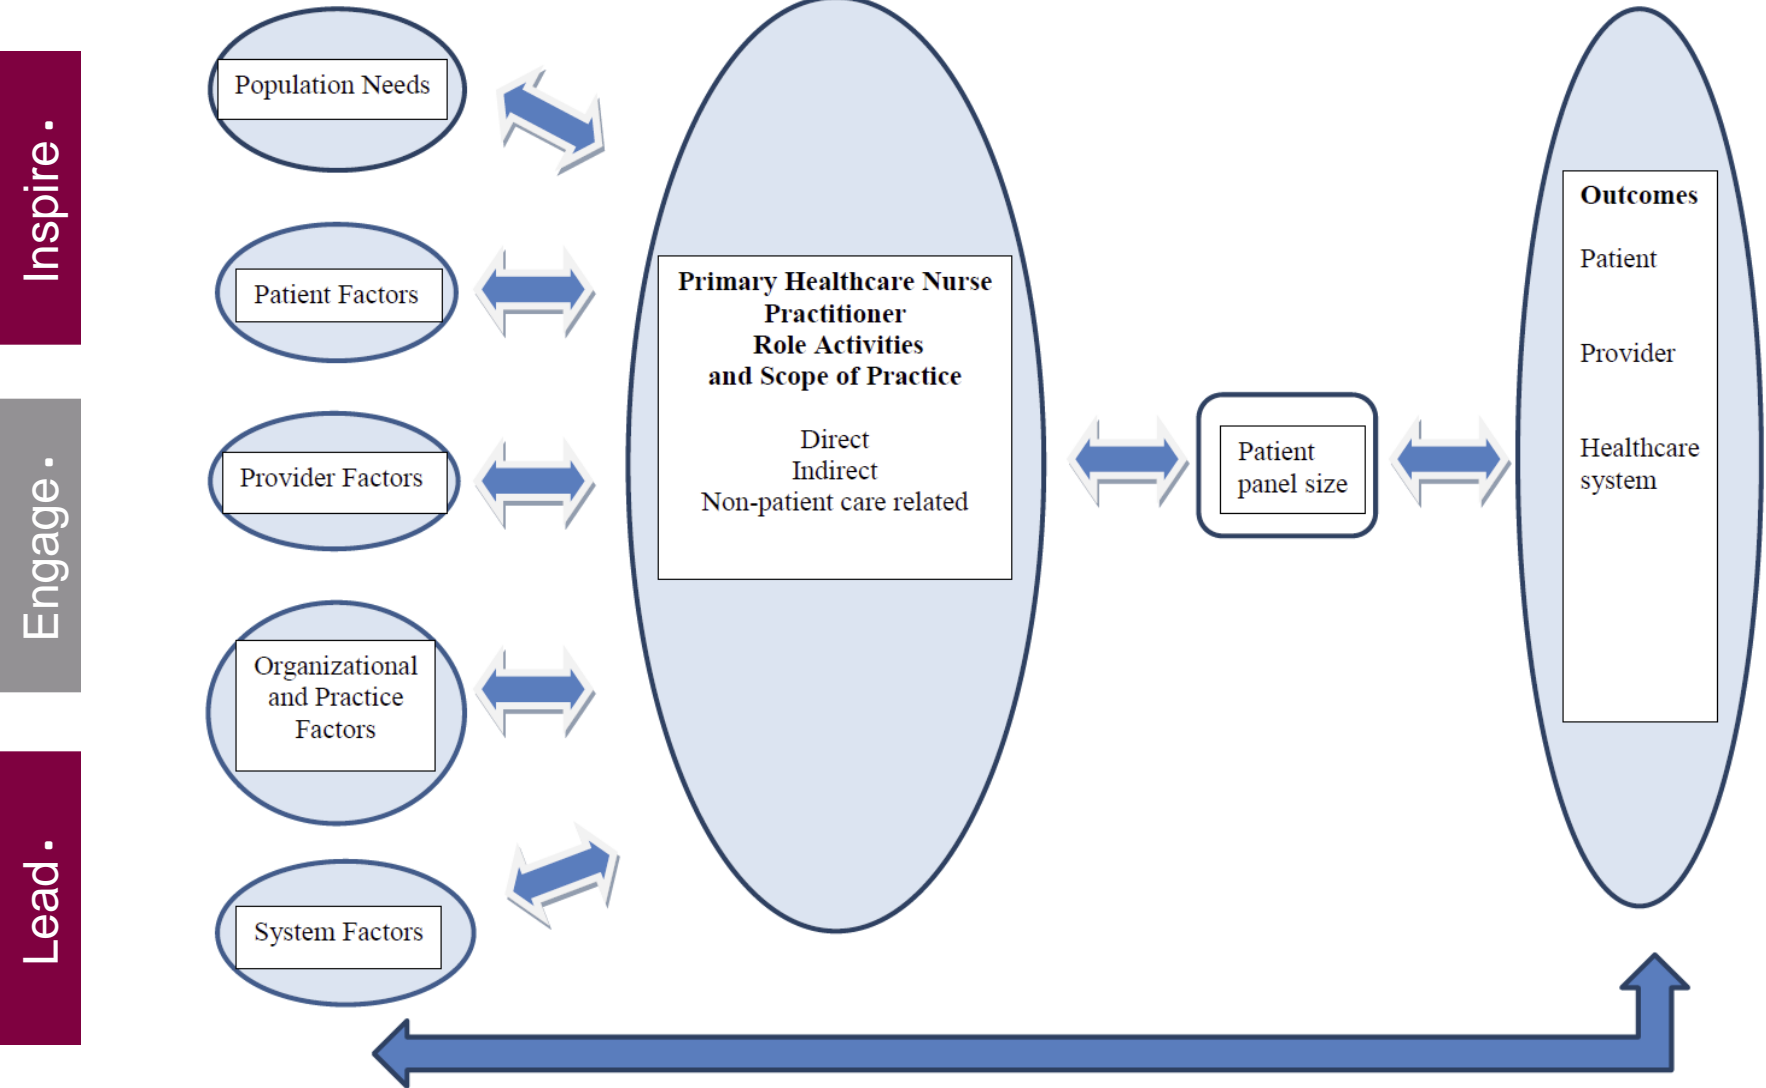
Inspire •

Engage •

Lead •

Population Needs

Patient Factors

Provider Factors

Organizational and Practice Factors

System Factors

Primary Healthcare Nurse Practitioner Role Activities and Scope of Practice

Direct
Indirect
Non-patient care related

Patient panel size

Outcomes

Patient

Provider

Healthcare system